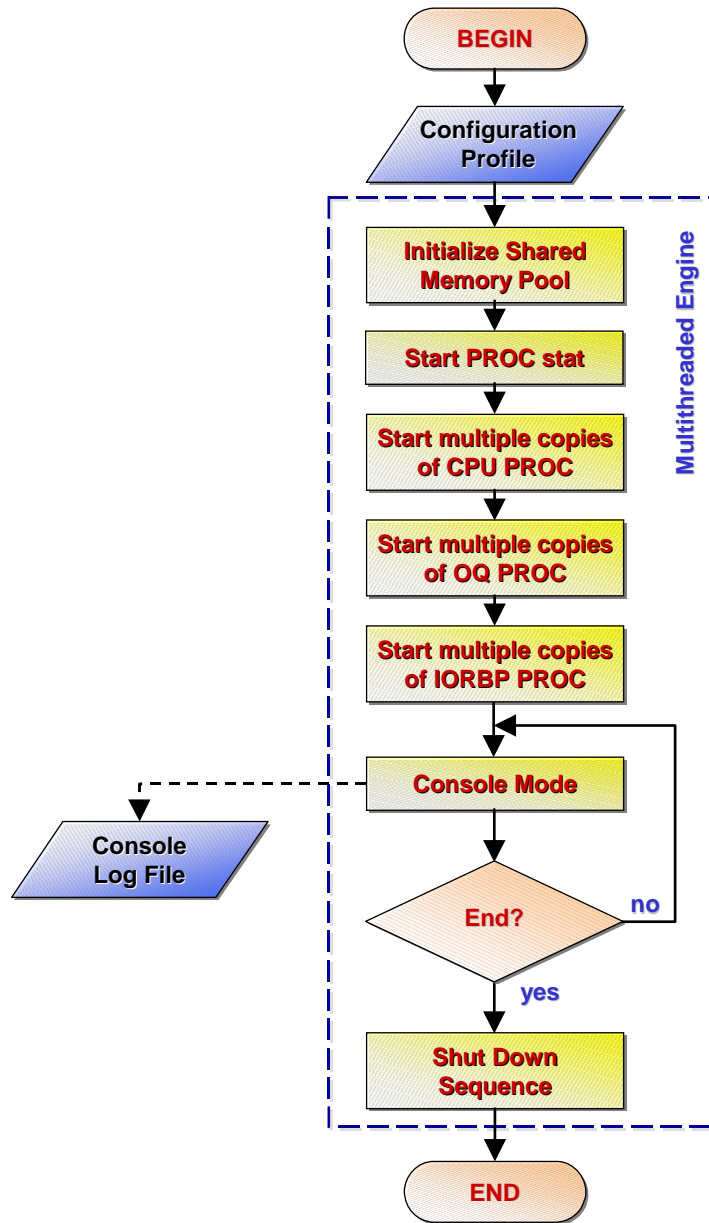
BEGIN

Configuration Profile

Multithreaded Engine

Initialize Shared Memory Pool

Start PROC stat

Start multiple copies of CPU PROC

Start multiple copies of OQ PROC

Start multiple copies of IORBP PROC

Console Mode

Console Log File

End?

no

yes

Shut Down Sequence

END